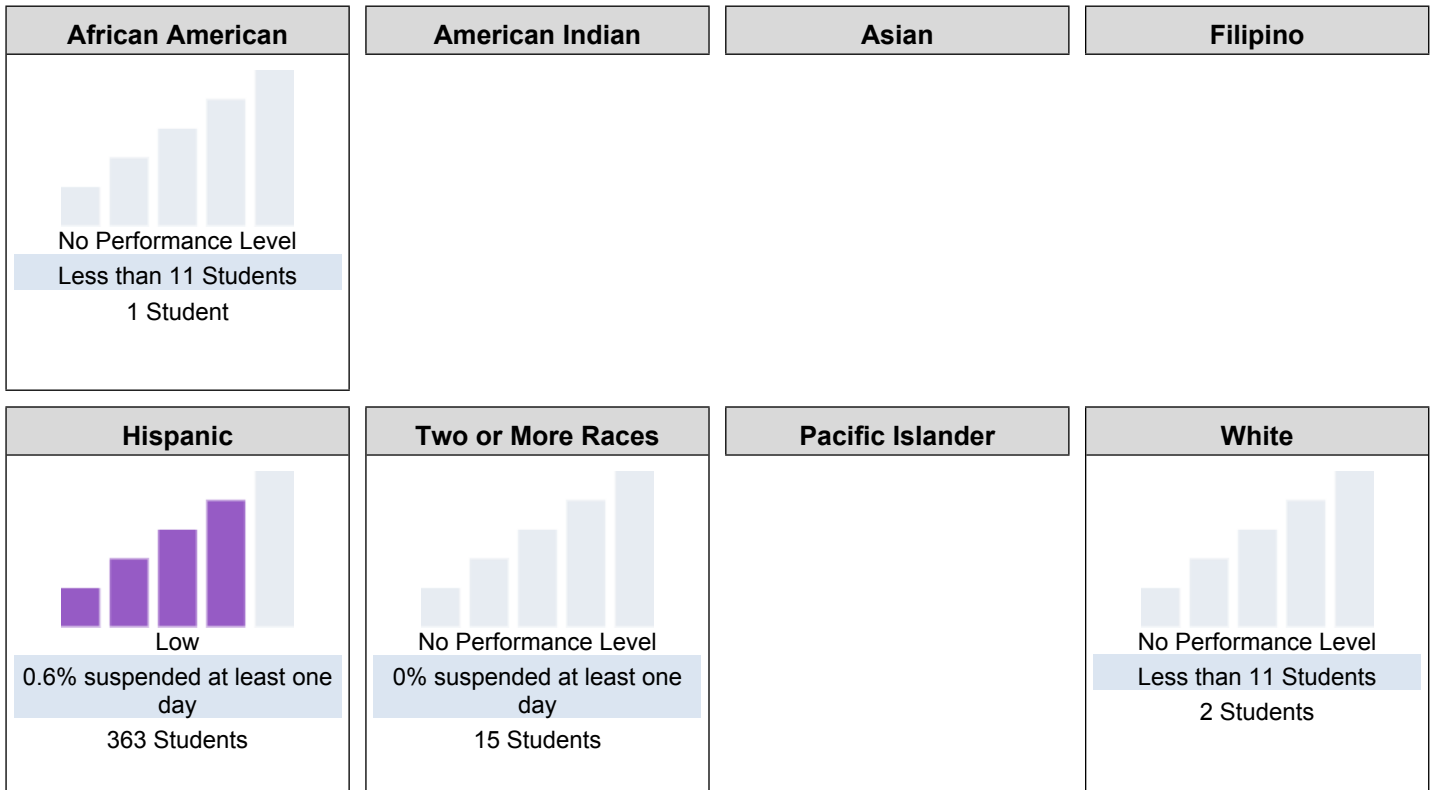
African American

No Performance Level
Less than 11 Students
1 Student

American Indian

Asian

Filipino

Hispanic

Low
0.6% suspended at least one day
363 Students

Two or More Races

No Performance Level
0% suspended at least one day
15 Students

Pacific Islander

White

No Performance Level
Less than 11 Students
2 Students